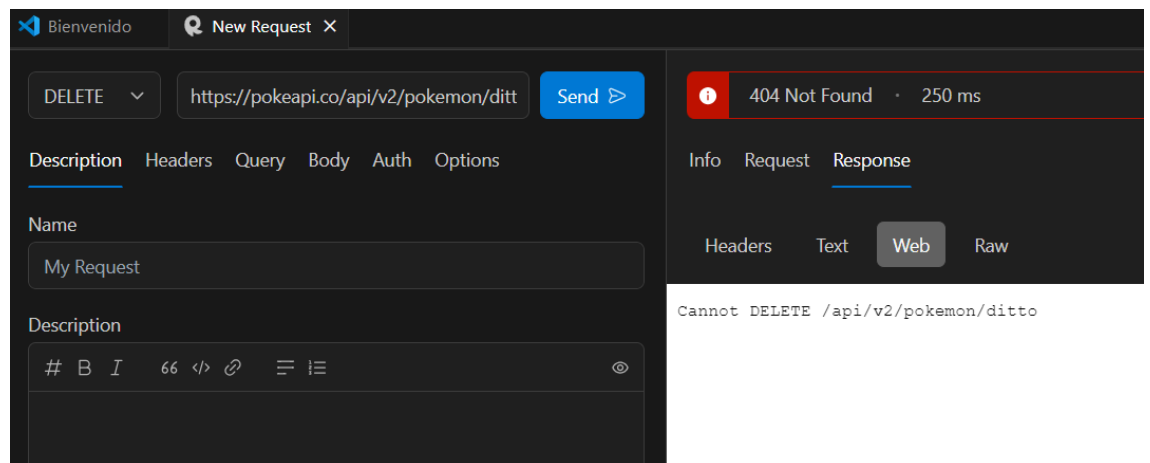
Bienvenido New Request ✕

DELETE https://pokeapi.co/api/v2/pokemon/ditt Send

404 Not Found · 250 ms

Description Headers Query Body Auth Options

Info Request Response

Name

My Request

Headers Text Web Raw

Cannot DELETE /api/v2/pokemon/ditto

Description

# B I 66 </>